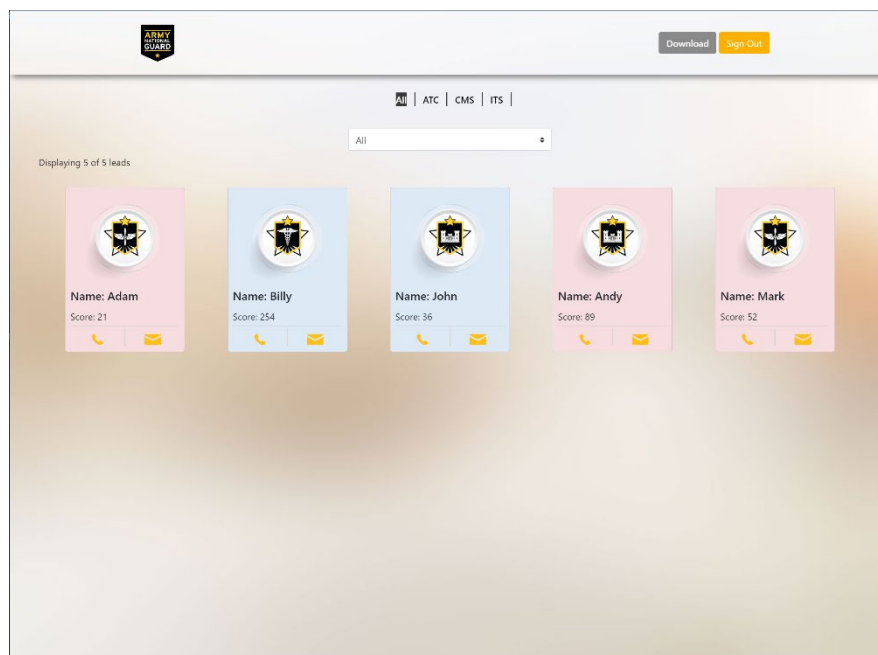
ARMY NATIONAL GUARD

Download Sign Out

All | ATC | CMS | ITS |

All

Displaying 5 of 5 leads

Name: Adam
Score: 21

Name: Billy
Score: 254

Name: John
Score: 36

Name: Andy
Score: 89

Name: Mark
Score: 52